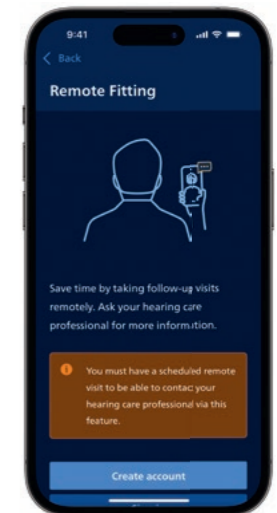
9:41

Back

Remote Fitting

Save time by taking follow-up visits remotely. Ask your hearing care professional for more information.

You must have a scheduled remote visit to be able to contact your hearing care professional via this feature.

Create account